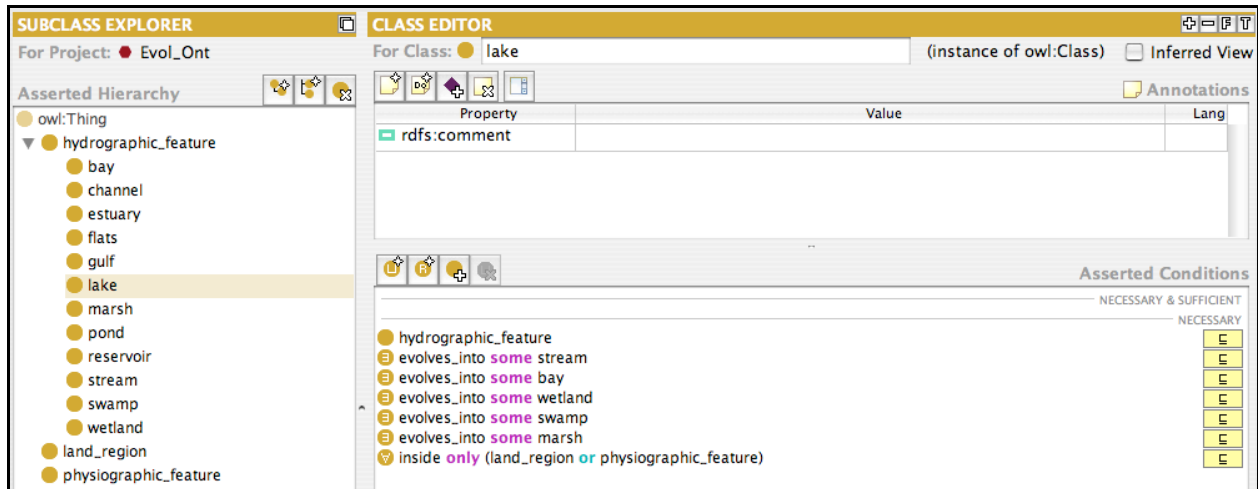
SUBCLASS EXPLORER

For Project: Evol_Ont

Asserted Hierarchy

owl:Thing
hydrographic_feature
bay
channel
estuary
flats
gulf
lake
marsh
pond
reservoir
stream
swamp
wetland
land_region
physiographic_feature

CLASS EDITOR

For Class: lake (instance of owl:Class) Inferred View

Annotations

| Property | Value | Lang |
|---|---|---|
| rdfs:comment | | |

Asserted Conditions

NECESSARY & SUFFICIENT

NECESSARY

hydrographic_feature ⊑
evolves_into some stream ⊑
evolves_into some bay ⊑
evolves_into some wetland ⊑
evolves_into some swamp ⊑
evolves_into some marsh ⊑
inside only (land_region or physiographic_feature) ⊑